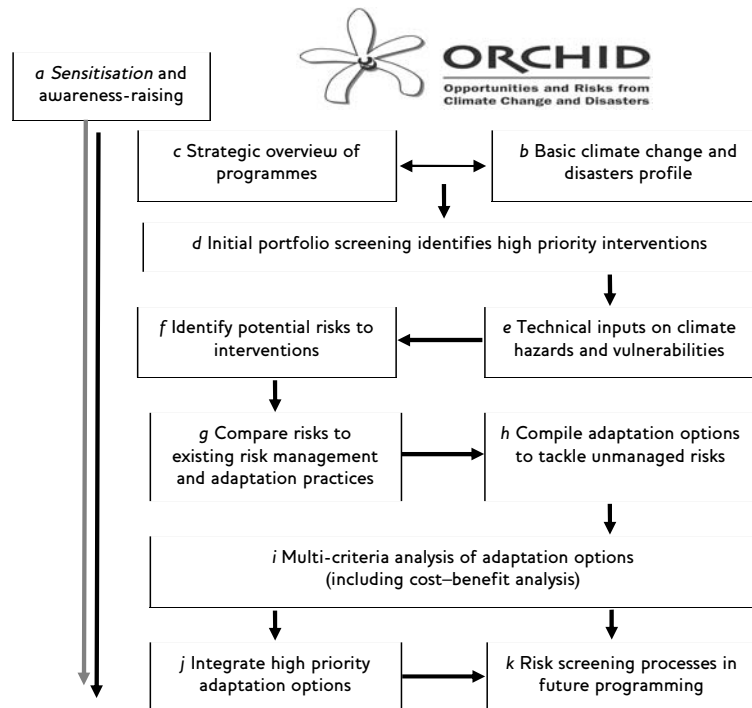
ORCHID
Opportunities and Risks from Climate Change and Disasters

a Sensitisation and awareness-raising

c Strategic overview of programmes

b Basic climate change and disasters profile

d Initial portfolio screening identifies high priority interventions

f Identify potential risks to interventions

e Technical inputs on climate hazards and vulnerabilities

g Compare risks to existing risk management and adaptation practices

h Compile adaptation options to tackle unmanaged risks

i Multi-criteria analysis of adaptation options (including cost–benefit analysis)

j Integrate high priority adaptation options

k Risk screening processes in future programming